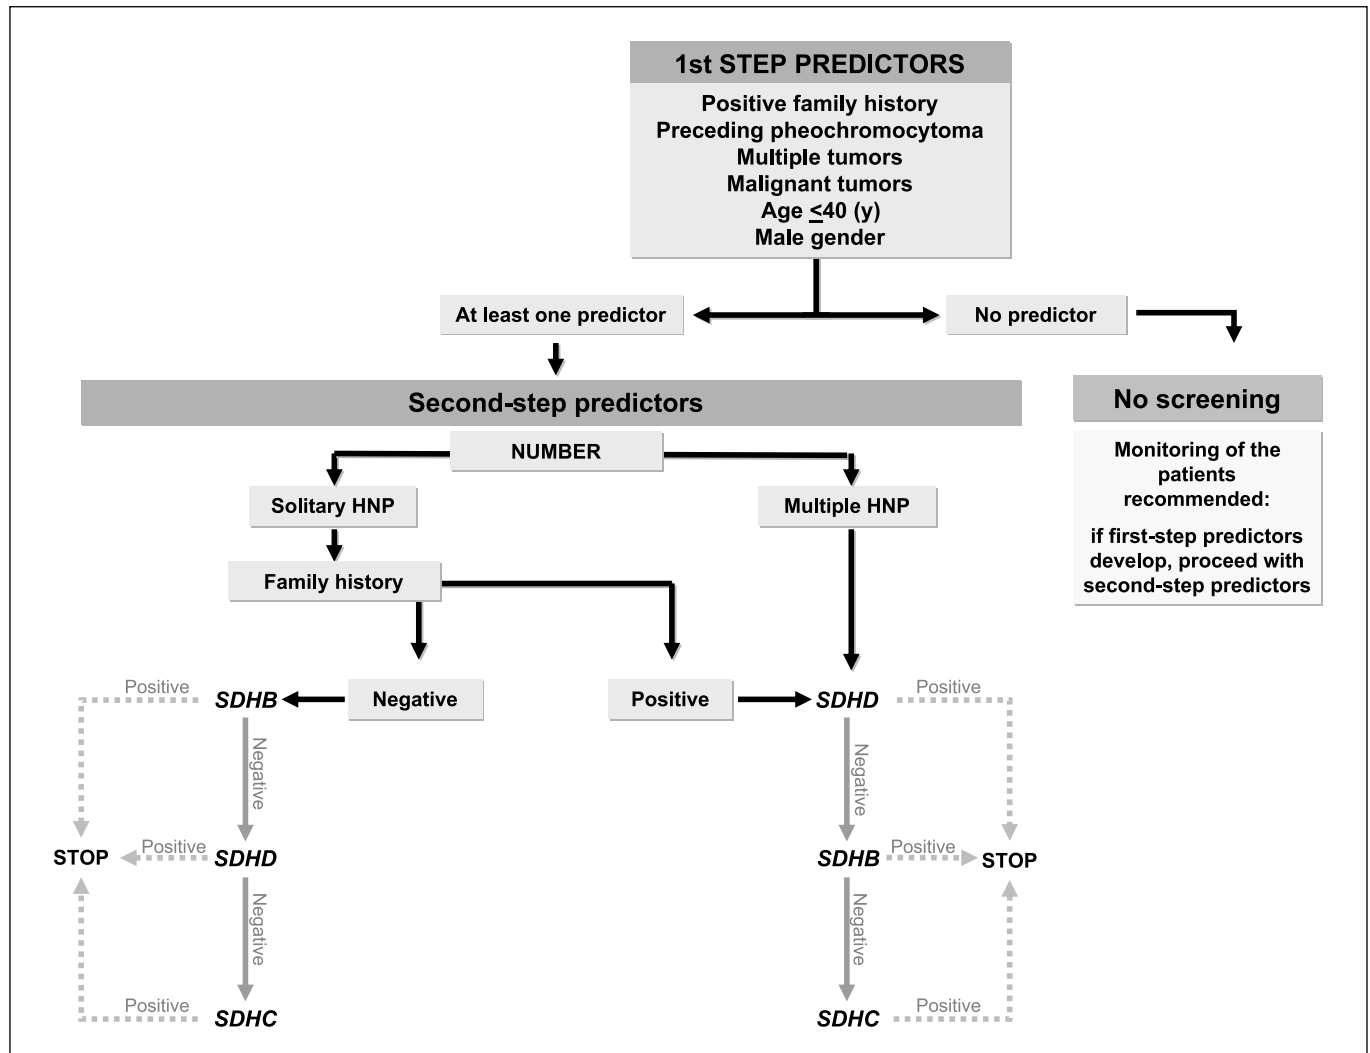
1st STEP PREDICTORS

Positive family history
Preceding pheochromocytoma
Multiple tumors
Malignant tumors
Age $\leq$40 (y)
Male gender

At least one predictor

No predictor

No screening

Monitoring of the patients recommended:

if first-step predictors develop, proceed with second-step predictors

Second-step predictors

NUMBER

Solitary HNP

Multiple HNP

Family history

Negative

Positive

Positive

SDHB

Negative

STOP

Positive

SDHD

Negative

Positive

SDHC

SDHD

Positive

Negative

SDHB

Positive

STOP

Negative

SDHC

Positive